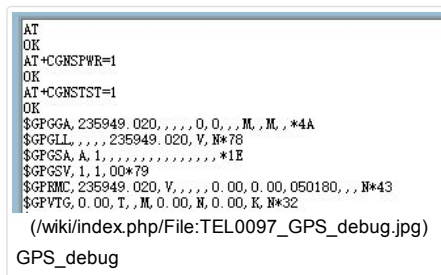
AT
OK
AT+CGNSPWR=1
OK
AT+CGNSTST=1
OK
$GPGGA,235949.020,,,,,0,0,,,M,,M,,*4A
$GPGLL,,,,,235949.020,V,N*78
$GPGSA,A,1,,,,,,,,,,,,,,,*1E
$GPGSV,1,1,00*79
$GPRMC,235949.020,V,,,,,0.00,0.00,050180,,,N*43
$GPVTG,0.00,T,,M,0.00,N,0.00,K,N*32

(/wiki/index.php/File:TEL0097_GPS_debug.jpg)

GPS_debug